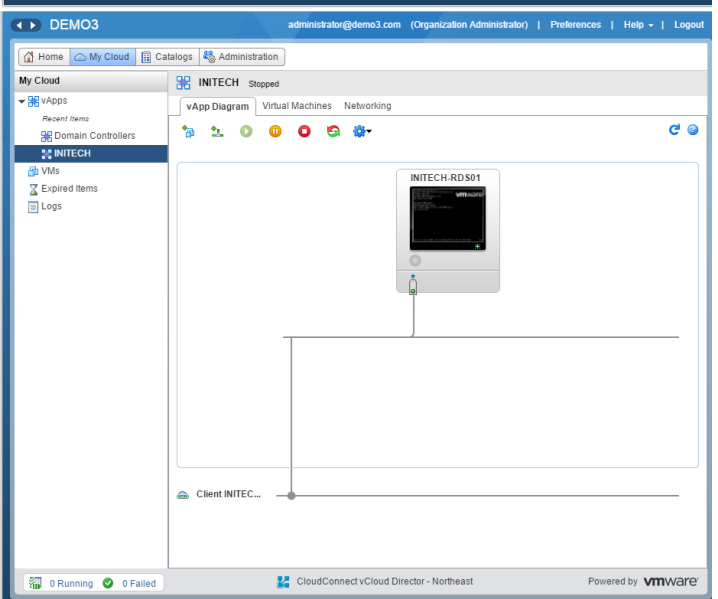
DEMO3

administrator@demo3.com (Organization Administrator) | Preferences | Help | Logout

Home | My Cloud | Catalogs | Administration

My Cloud

vApps

Recent Items

Domain Controllers

INITECH

VMs

Expired Items

Logs

INITECH Stopped

vApp Diagram | Virtual Machines | Networking

INITECH-RDS01

vmware

Client INITEC...

0 Running 0 Failed

CloudConnect vCloud Director - Northeast

Powered by vmware